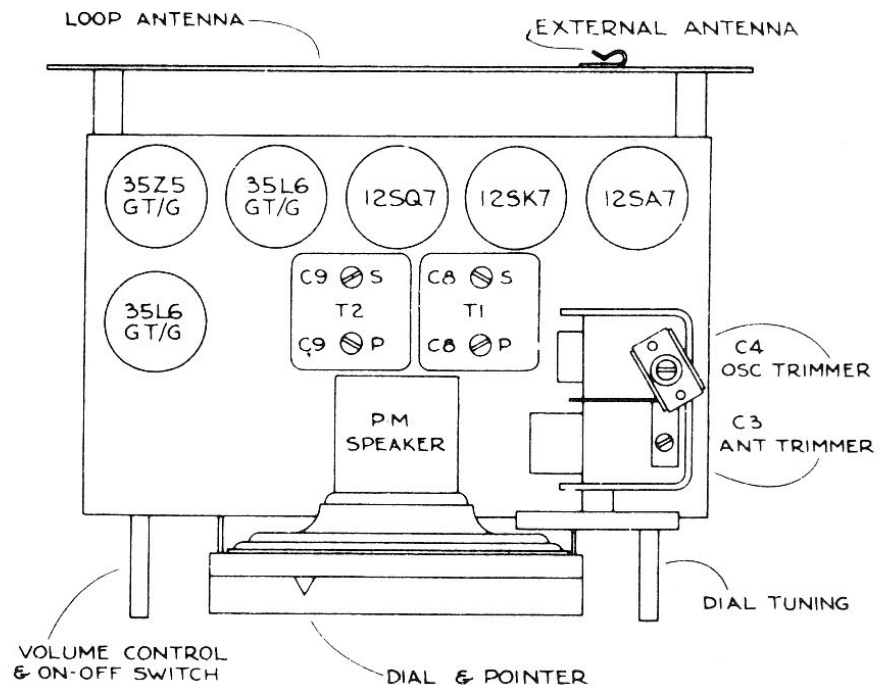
LOOP ANTENNA

EXTERNAL ANTENNA

35Z5 GT/G

35L6 GT/G

12SQ7

12SK7

12SA7

35L6 GT/G

C9 S
T2
C9 P

C8 S
T1
C8 P

C4 OSC TRIMMER

C3 ANT TRIMMER

P.M SPEAKER

DIAL TUNING

VOLUME CONTROL & ON-OFF SWITCH

DIAL & POINTER